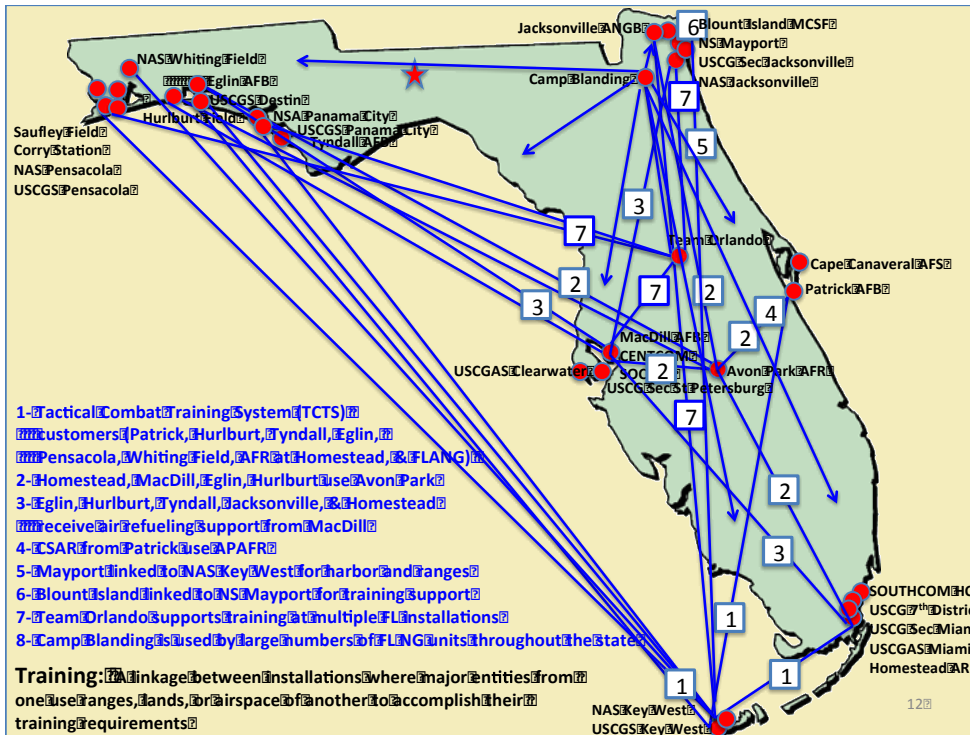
Jacksonville ANGB
6
Blount Island MCSF
NS Mayport
USCG Sec Jacksonville
NAS Jacksonville
Camp Blanding
NAS Whiting Field
Eglin AFB
USCGS Destin
Hurlburt Field
NSA Panama City
USCGS Panama City
Tyndall AFB
Saufley Field
Corry Station
NAS Pensacola
USCGS Pensacola
7
5
3
7
Team Orlando
Cape Canaveral AFS
Patrick AFB
2
7
2
3
4
2
MacDill AFB
CENTCOM
SOC
USCGAS Clearwater
2
Avon Park AFR
USCG Sec St Petersburg
7
1- Tactical Combat Training System (TCTS)
customers (Patrick, Hurlburt, Tyndall, Eglin,
Pensacola, Whiting Field, AFR at Homestead, & FLANG)
2- Homestead, MacDill, Eglin, Hurlburt use Avon Park
3- Eglin, Hurlburt, Tyndall, Jacksonville, & Homestead
receive air refueling support from MacDill
4- CSAR from Patrick use APAFR
5- Mayport linked to NAS Key West for harbor and ranges
6- Blount Island linked to NS Mayport for training support
7- Team Orlando supports training at multiple FL installations
8- Camp Blanding is used by large numbers of FL NG units throughout the state
2
3
SOUTHCOM HQ
USCG $7^{th}$ District
USCG Sec Miami
USCGAS Miami
Homestead ARB
1
1
1
Training: A linkage between installations where major entities from one use ranges, lands, or airspace of another to accomplish their training requirements
NAS Key West
USCGS Key West
12